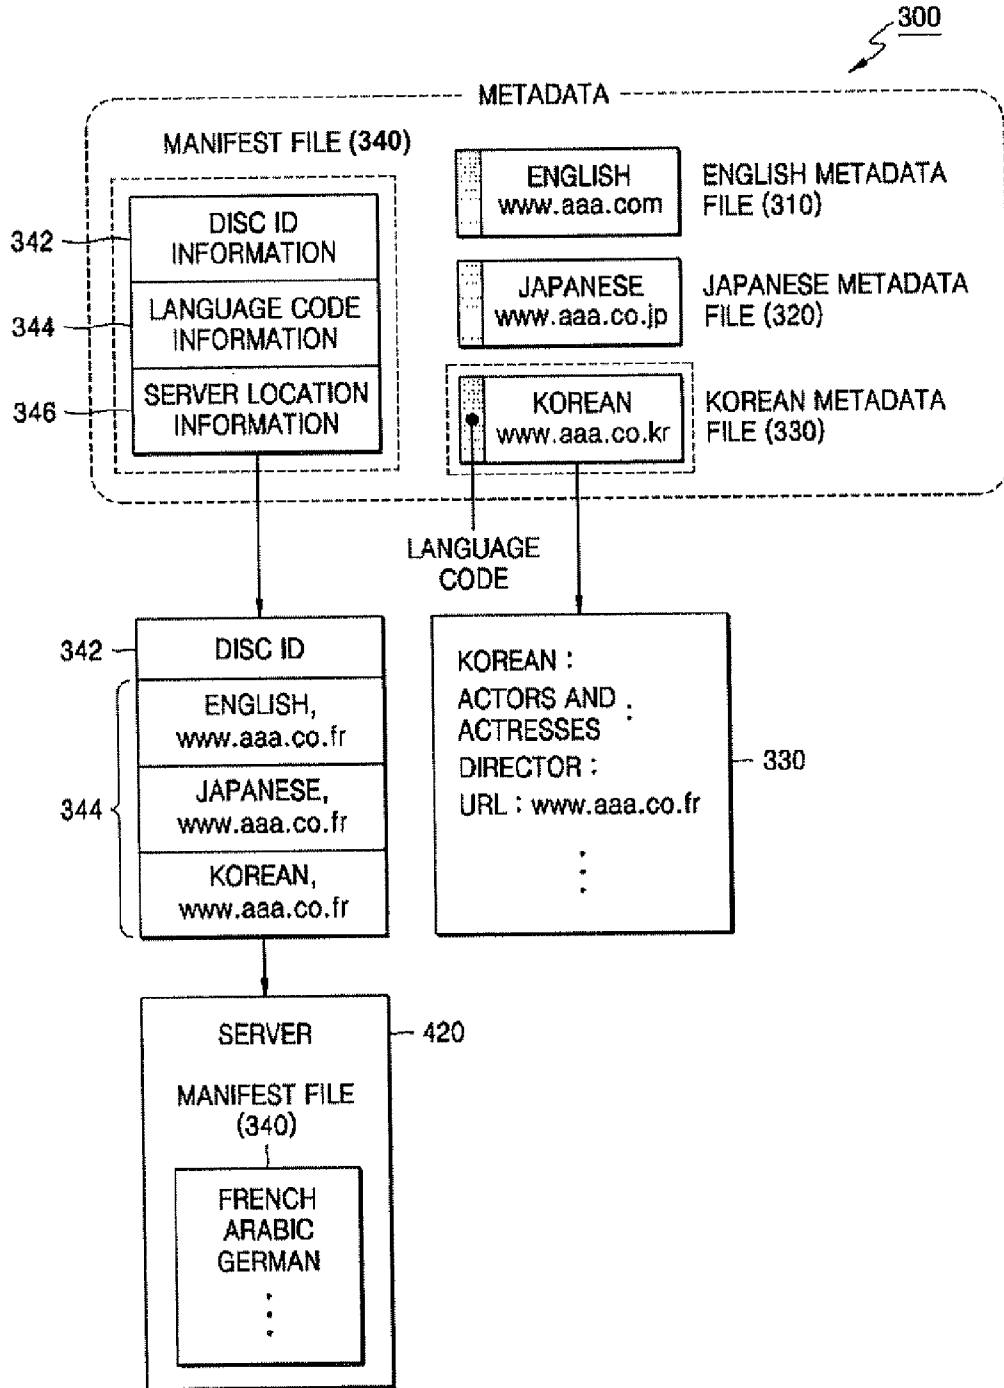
300

METADATA

MANIFEST FILE (340)

342 DISC ID INFORMATION

344 LANGUAGE CODE INFORMATION

346 SERVER LOCATION INFORMATION

ENGLISH www.aaa.com

ENGLISH METADATA FILE (310)

JAPANESE www.aaa.co.jp

JAPANESE METADATA FILE (320)

KOREAN www.aaa.co.kr

KOREAN METADATA FILE (330)

LANGUAGE CODE

342 DISC ID

344

ENGLISH, www.aaa.co.fr

JAPANESE, www.aaa.co.fr

KOREAN, www.aaa.co.fr

KOREAN :
ACTORS AND ACTRESSES :
DIRECTOR :
URL : www.aaa.co.fr
⋮

330

SERVER

420

MANIFEST FILE (340)

FRENCH
ARABIC
GERMAN
⋮